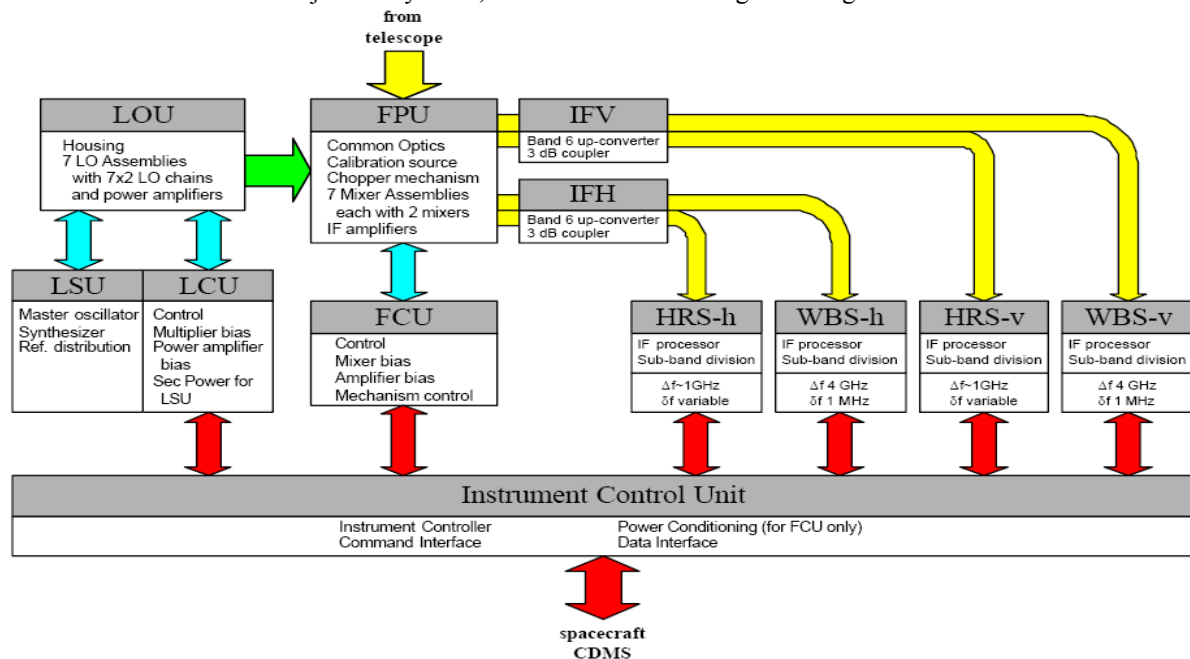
from telescope

LOU
Housing
7 LO Assemblies with 7x2 LO chains and power amplifiers

FPU
Common Optics
Calibration source
Chopper mechanism
7 Mixer Assemblies each with 2 mixers
IF amplifiers

IFV
Band 6 up-converter
3 dB coupler

IFH
Band 6 up-converter
3 dB coupler

LSU
Master oscillator
Synthesizer
Ref. distribution

LCU
Control
Multiplier bias
Power amplifier bias
Sec Power for LSU

FCU
Control
Mixer bias
Amplifier bias
Mechanism control

HRS-h
IF processor
Sub-band division
$\Delta$f~1GHz
$\delta$f variable

WBS-h
IF processor
Sub-band division
$\Delta$f 4 GHz
$\delta$f 1 MHz

HRS-v
IF processor
Sub-band division
$\Delta$f~1GHz
$\delta$f variable

WBS-v
IF processor
Sub-band division
$\Delta$f 4 GHz
$\delta$f 1 MHz

Instrument Control Unit
Instrument Controller
Command Interface
Power Conditioning (for FCU only)
Data Interface

spacecraft CDMS